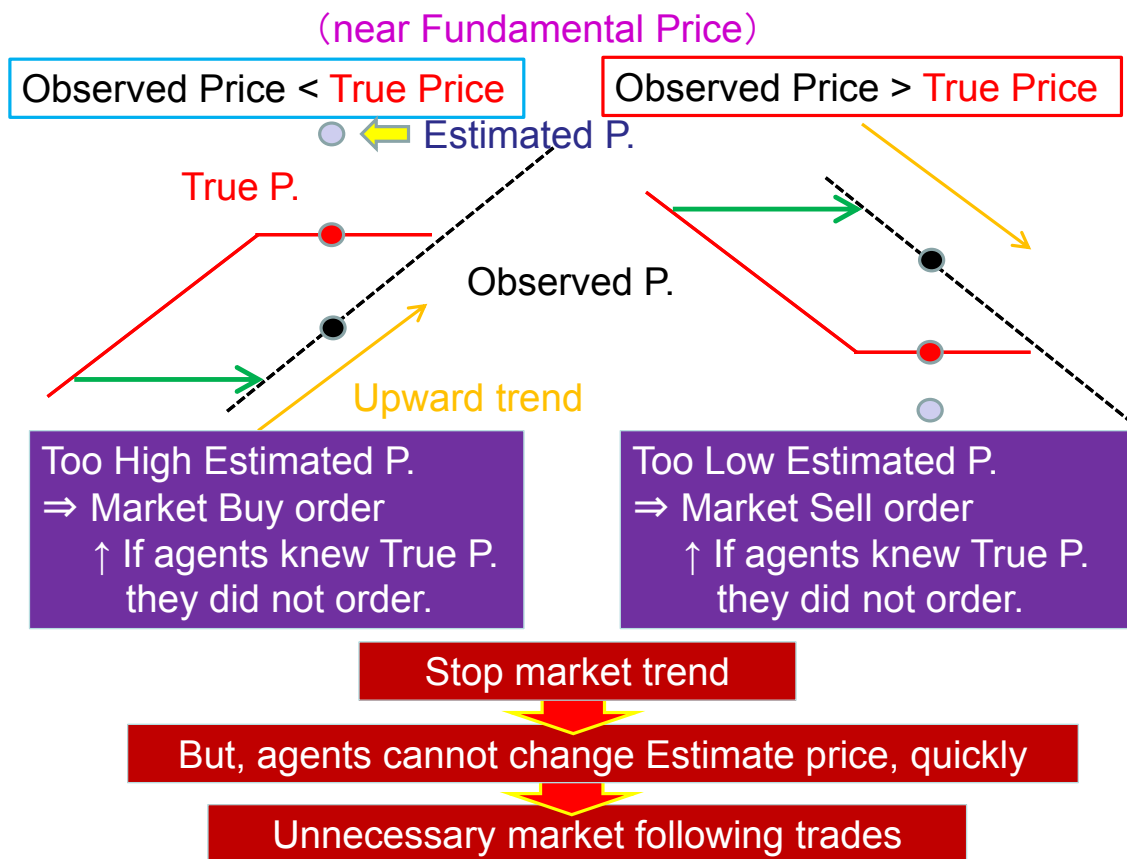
（near Fundamental Price）

Observed Price < True Price

Observed Price > True Price

Estimated P.

True P.

Observed P.

Upward trend

Too High Estimated P.
⇒ Market Buy order
↑ If agents knew True P. they did not order.

Too Low Estimated P.
⇒ Market Sell order
↑ If agents knew True P. they did not order.

Stop market trend

But, agents cannot change Estimate price, quickly

Unnecessary market following trades